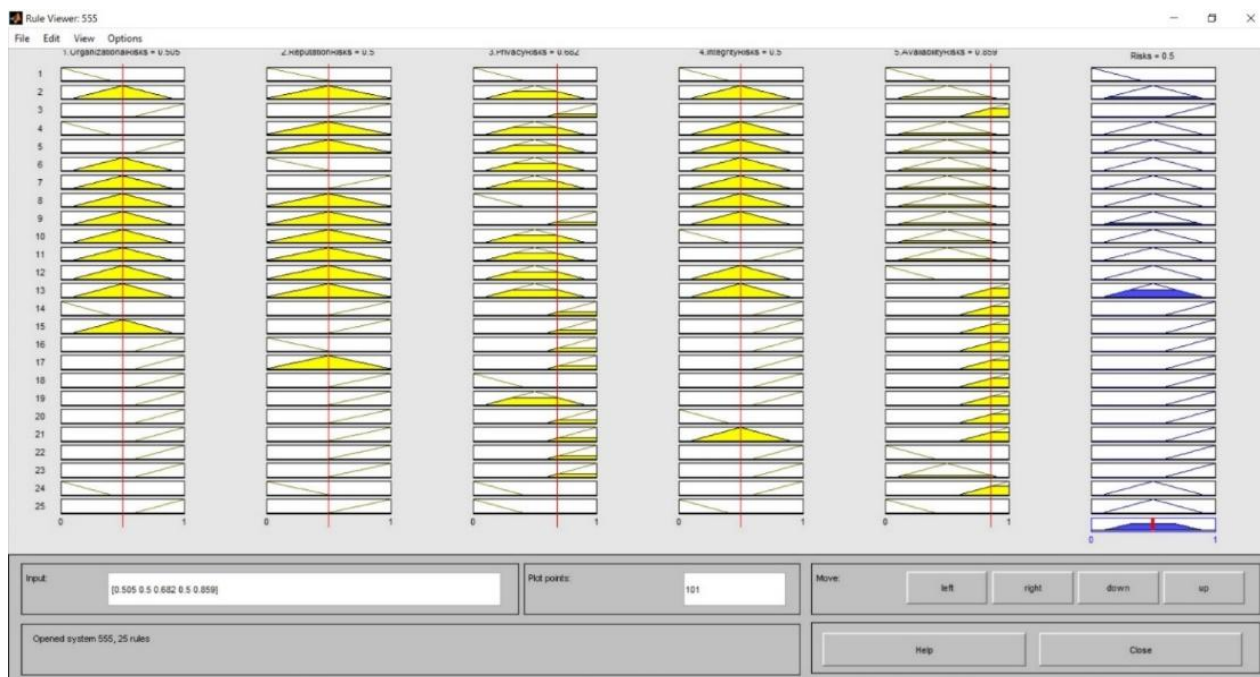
Rule Viewer: 555

File Edit View Options

1.OrganizationalRisks = 0.505

2.ReputationRisks = 0.5

3.PrivacyRisks = 0.682

4.IntegrityRisks = 0.5

5.AvailabilityRisks = 0.859

Risks = 0.5

1
2
3
4
5
6
7
8
9
10
11
12
13
14
15
16
17
18
19
20
21
22
23
24
25

0 1

0 1

0 1

0 1

0 1

0 1

Input: [0.505 0.5 0.682 0.5 0.859]

Plot points: 101

Move: left right down up

Opened system 555, 25 rules

Help

Close